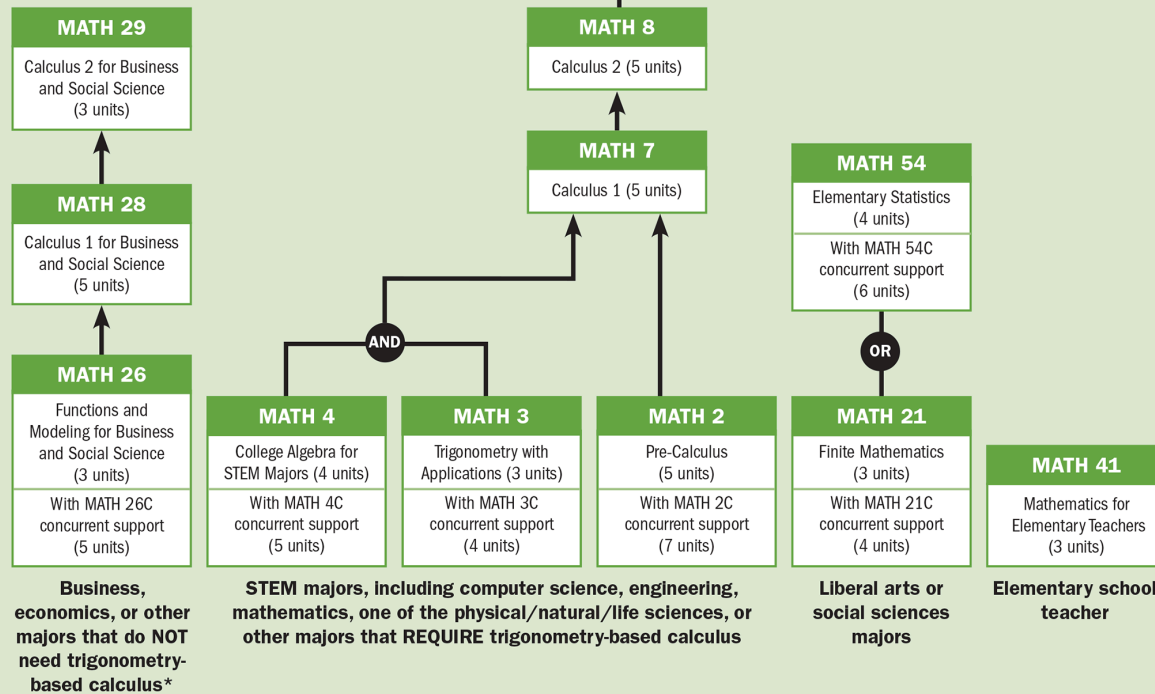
MATH 29
Calculus 2 for Business and Social Science (3 units)

MATH 28
Calculus 1 for Business and Social Science (5 units)

MATH 26
Functions and Modeling for Business and Social Science (3 units)
With MATH 26C concurrent support (5 units)

Business, economics, or other majors that do NOT need trigonometry-based calculus*

MATH 8
Calculus 2 (5 units)

MATH 7
Calculus 1 (5 units)

AND

MATH 4
College Algebra for STEM Majors (4 units)
With MATH 4C concurrent support (5 units)

MATH 3
Trigonometry with Applications (3 units)
With MATH 3C concurrent support (4 units)

MATH 2
Pre-Calculus (5 units)
With MATH 2C concurrent support (7 units)

STEM majors, including computer science, engineering, mathematics, one of the physical/natural/life sciences, or other majors that REQUIRE trigonometry-based calculus

MATH 54
Elementary Statistics (4 units)
With MATH 54C concurrent support (6 units)

OR

MATH 21
Finite Mathematics (3 units)
With MATH 21C concurrent support (4 units)

Liberal arts or social sciences majors

MATH 41
Mathematics for Elementary Teachers (3 units)

Elementary school teacher